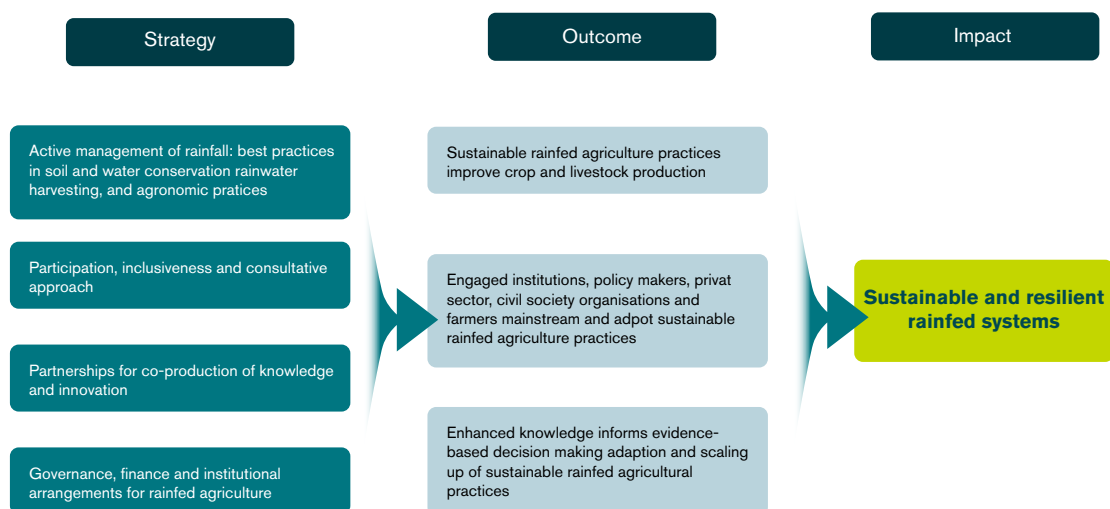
Strategy

Outcome

Impact

Active management of rainfall: best practices in soil and water conservation rainwater harvesting, and agronomic pratices

Participation, inclusiveness and consultative approach

Partnerships for co-production of knowledge and innovation

Governance, finance and institutional arrangements for rainfed agriculture

Sustainable rainfed agriculture practices improve crop and livestock production

Engaged institutions, policy makers, privat sector, civil society organisations and farmers mainstream and adpot sustainable rainfed agriculture practices

Enhanced knowledge informs evidence-based decision making adaption and scaling up of sustainable rainfed agricultural practices

Sustainable and resilient rainfed systems